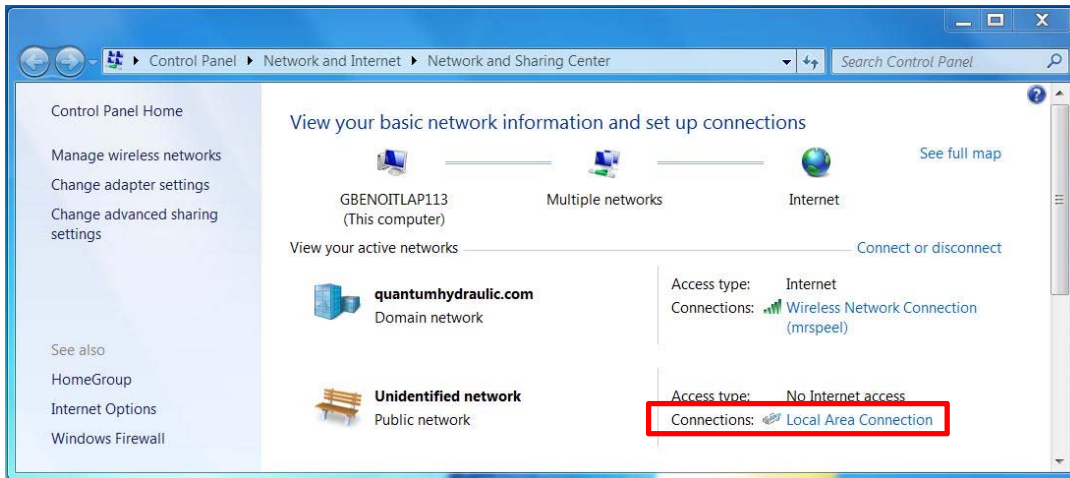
Control Panel ▸ Network and Internet ▸ Network and Sharing Center

Search Control Panel

Control Panel Home

Manage wireless networks

Change adapter settings

Change advanced sharing settings

See also

HomeGroup

Internet Options

Windows Firewall

View your basic network information and set up connections

See full map

GBENOITLAP113
(This computer)

Multiple networks

Internet

View your active networks

Connect or disconnect

quantumhydraulic.com
Domain network

Access type: Internet
Connections: Wireless Network Connection (mrspeel)

Unidentified network
Public network

Access type: No Internet access
Connections: Local Area Connection